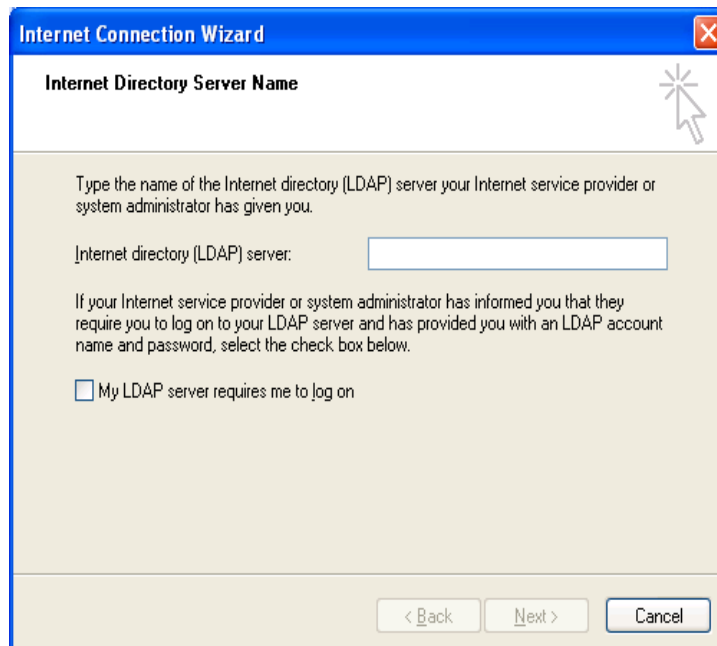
Internet Connection Wizard

Internet Directory Server Name

Type the name of the Internet directory (LDAP) server your Internet service provider or system administrator has given you.

Internet directory (LDAP) server:

If your Internet service provider or system administrator has informed you that they require you to log on to your LDAP server and has provided you with an LDAP account name and password, select the check box below.

My LDAP server requires me to log on

< Back
Next >
Cancel